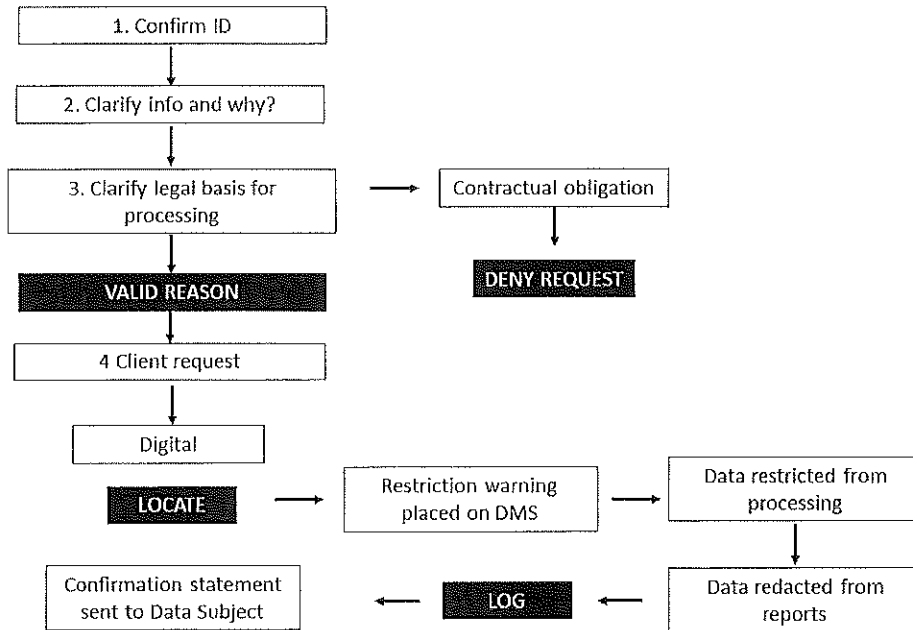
1. Confirm ID

2. Clarify info and why?

3. Clarify legal basis for processing

Contractual obligation

DENY REQUEST

VALID REASON

4 Client request

Digital

LOCATE

Restriction warning placed on DMS

Data restricted from processing

Data redacted from reports

LOG

Confirmation statement sent to Data Subject